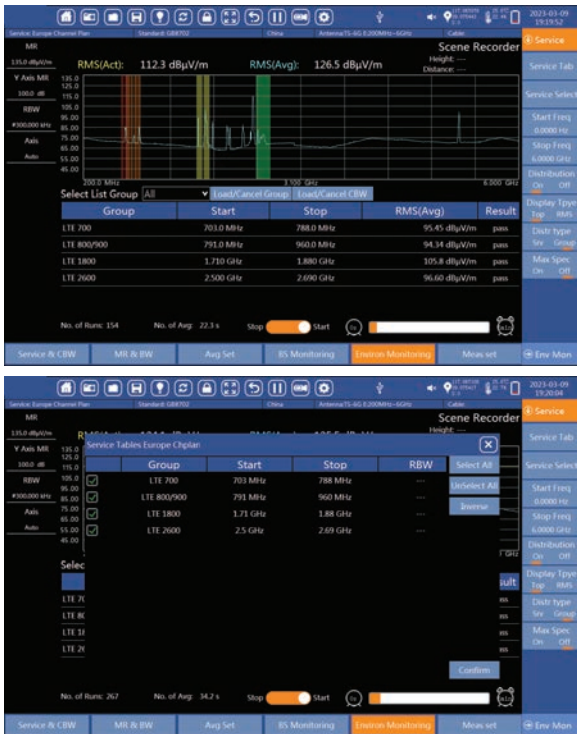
2023-03-09
19:19:52

Service: Europe Channel Plan Standard: GB8702 China Antenna:TS-6G 0.200MHz~6GHz Cable:

Service

MR
135.0 dBμV/m
Y Axis MR
100.0 dB
RBW
300,000 kHz
Axis
Auto

Scene Recorder
Height: ---
Distance: ---

RMS(Act): 112.3 dBμV/m RMS(Avg): 126.5 dBμV/m

135.0
125.0
115.0
105.0
95.00
85.00
75.00
65.00
55.00
45.00

200.0 MHz 3.100 GHz 6.000 GHz

Select List Group All Load/Cancel Group Load/Cancel CBW

| Group | Start | Stop | RMS(Avg) | Result |
|---|---|---|---|---|
| LTE 700 | 703.0 MHz | 788.0 MHz | 95.45 dBμV/m | pass |
| LTE 800/900 | 791.0 MHz | 960.0 MHz | 94.34 dBμV/m | pass |
| LTE 1800 | 1.710 GHz | 1.880 GHz | 105.8 dBμV/m | pass |
| LTE 2600 | 2.500 GHz | 2.690 GHz | 96.60 dBμV/m | pass |

No. of Runs: 154 No. of Avg: 22.3 s Stop Start

Service Tab
Service Select
Start Freq
0.0000 Hz
Stop Freq
6.0000 GHz
Distribution
On Off
Display Tpye
Top RMS
Distr type
Srv Group
Max Spec
On Off

Service & CBW MR & BW Avg Set BS Monitoring Environ Monitoring Meas set Env Mon

2023-03-09
19:20:04

Service: Europe Channel Plan Standard: GB8702 China Antenna:TS-6G 0.200MHz~6GHz Cable:

Service

MR
135.0 dBμV/m
Y Axis MR
100.0 dB
RBW
300,000 kHz
Axis
Auto

Scene Recorder
Height:

Service Tables Europe Chplan

| | Group | Start | Stop | RBW |
|---|---|---|---|---|
| ☑ | LTE 700 | 703 MHz | 788 MHz | --- |
| ☑ | LTE 800/900 | 791 MHz | 960 MHz | --- |
| ☑ | LTE 1800 | 1.71 GHz | 1.88 GHz | --- |
| ☑ | LTE 2600 | 2.5 GHz | 2.69 GHz | --- |

Select All
UnSelect All
Inverse
Confirm

Selec
LTE 7(
LTE 8(
LTE 1I
LTE 2(
sult
ss
ss
ss
ss

No. of Runs: 267 No. of Avg: 34.2 s Stop Start

Service Tab
Service Select
Start Freq
0.0000 Hz
Stop Freq
6.0000 GHz
Distribution
On Off
Display Tpye
Top RMS
Distr type
Srv Group
Max Spec
On Off

Service & CBW MR & BW Avg Set BS Monitoring Environ Monitoring Meas set Env Mon